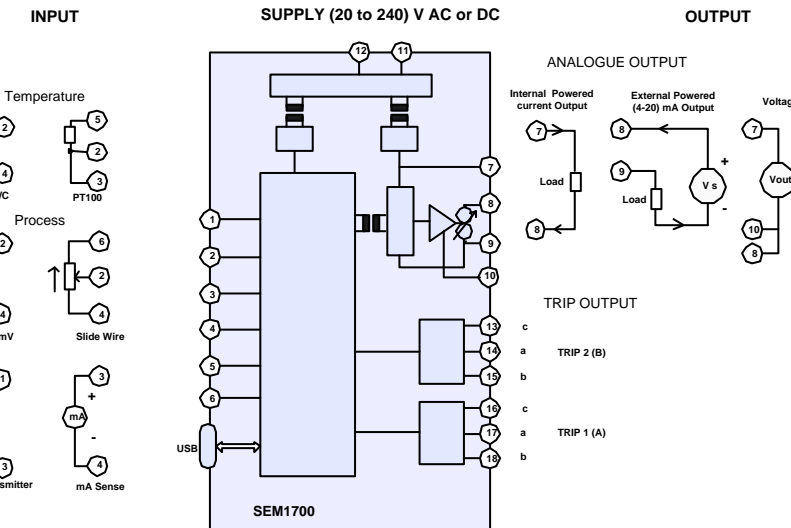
INPUT

SUPPLY (20 to 240) V AC or DC

OUTPUT

12 11

Temperature

2 5 2

4 3

/C PT100

Process

2 6 2

4 4

mV Slide Wire

1 3

+

mA

-

3 4

smitter mA Sense

1
2
3
4
5
6

USB

SEM1700

7
8
9
10

13 c
14 a TRIP 2 (B)
15 b

16 c
17 a TRIP 1 (A)
18 b

ANALOGUE OUTPUT

Internal Powered current Output

External Powered (4-20) mA Output

Voltag

7 8 7

Load 9

+

V s

Load -

Vout

10

8 8

TRIP OUTPUT